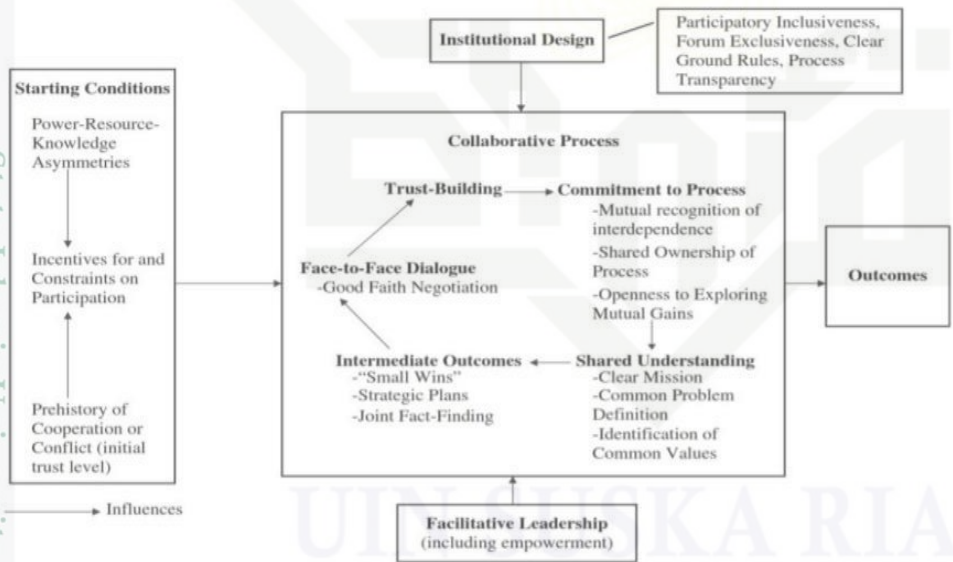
Institutional Design

Participatory Inclusiveness, Forum Exclusiveness, Clear Ground Rules, Process Transparency

Starting Conditions

Power-Resource-Knowledge Asymmetries

Incentives for and Constraints on Participation

Prehistory of Cooperation or Conflict (initial trust level)

Collaborative Process

Trust-Building

Commitment to Process
-Mutual recognition of interdependence
-Shared Ownership of Process
-Openness to Exploring Mutual Gains

Face-to-Face Dialogue
-Good Faith Negotiation

Intermediate Outcomes
-"Small Wins"
-Strategic Plans
-Joint Fact-Finding

Shared Understanding
-Clear Mission
-Common Problem Definition
-Identification of Common Values

Outcomes

Influences

Facilitative Leadership
(including empowerment)

UIN SUSKA RIA